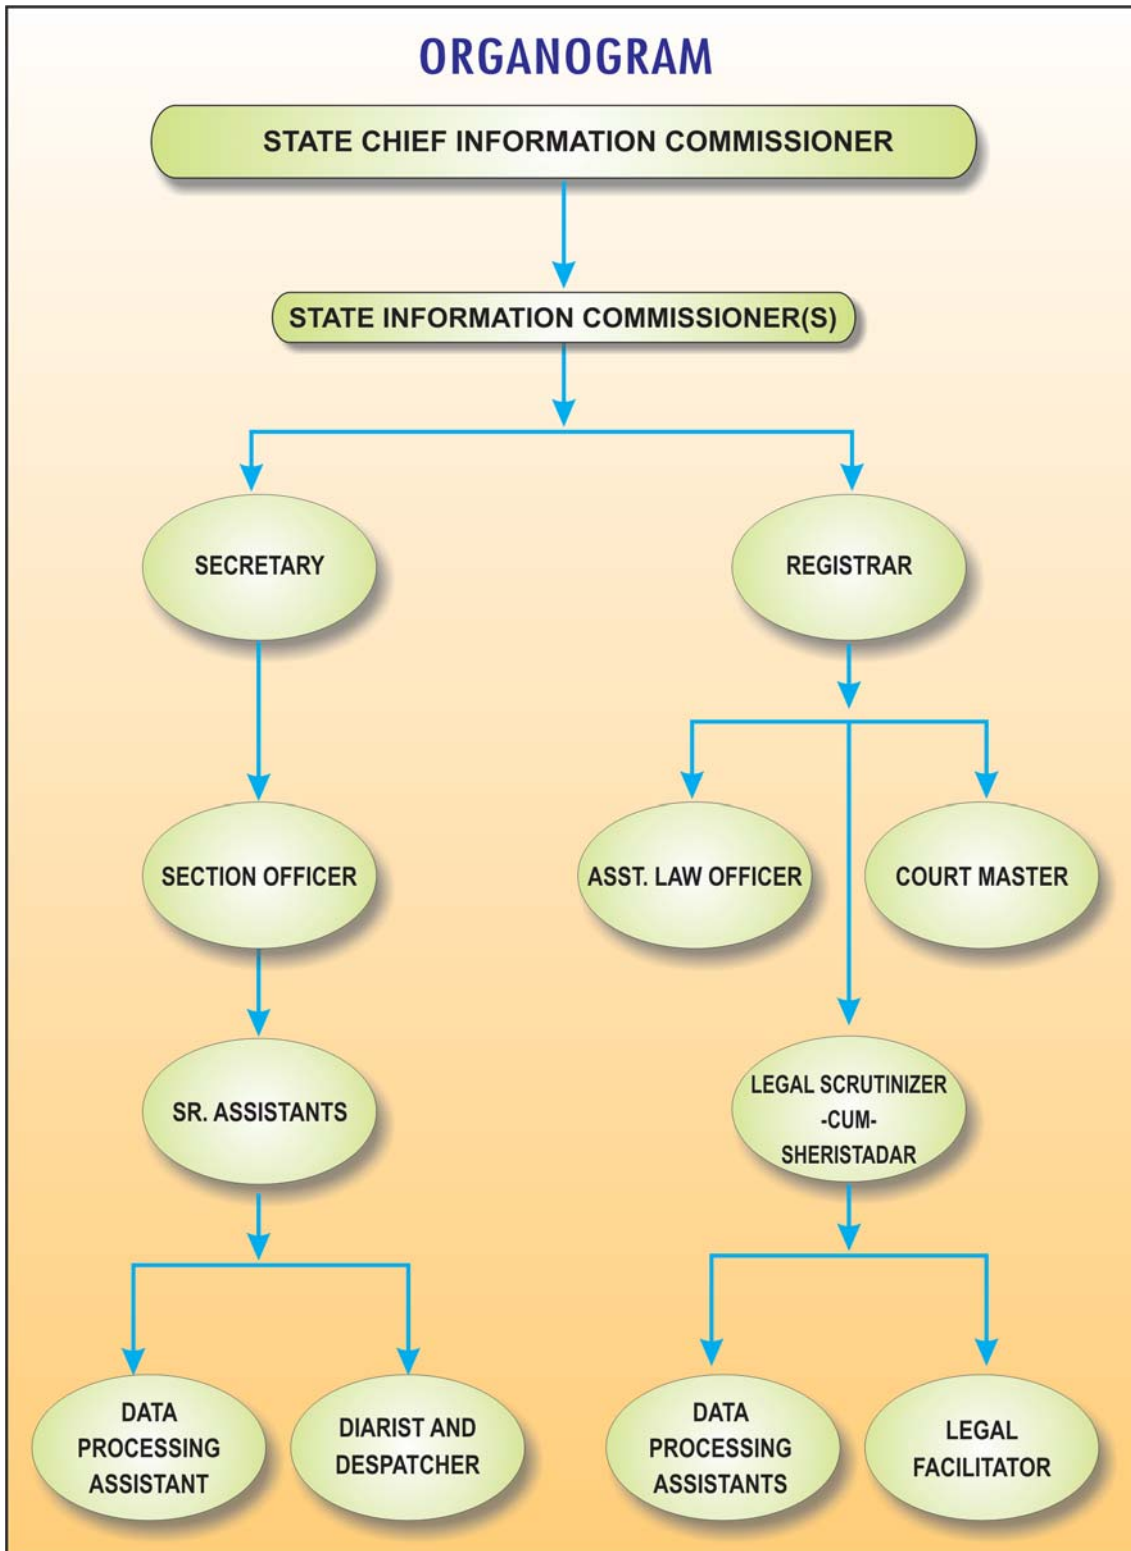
ORGANOGRAM

STATE CHIEF INFORMATION COMMISSIONER

STATE INFORMATION COMMISSIONER(S)

SECRETARY

REGISTRAR

SECTION OFFICER

ASST. LAW OFFICER

COURT MASTER

SR. ASSISTANTS

LEGAL SCRUTINIZER -CUM- SHERISTADAR

DATA PROCESSING ASSISTANT

DIARIST AND DESPATCHER

DATA PROCESSING ASSISTANTS

LEGAL FACILITATOR